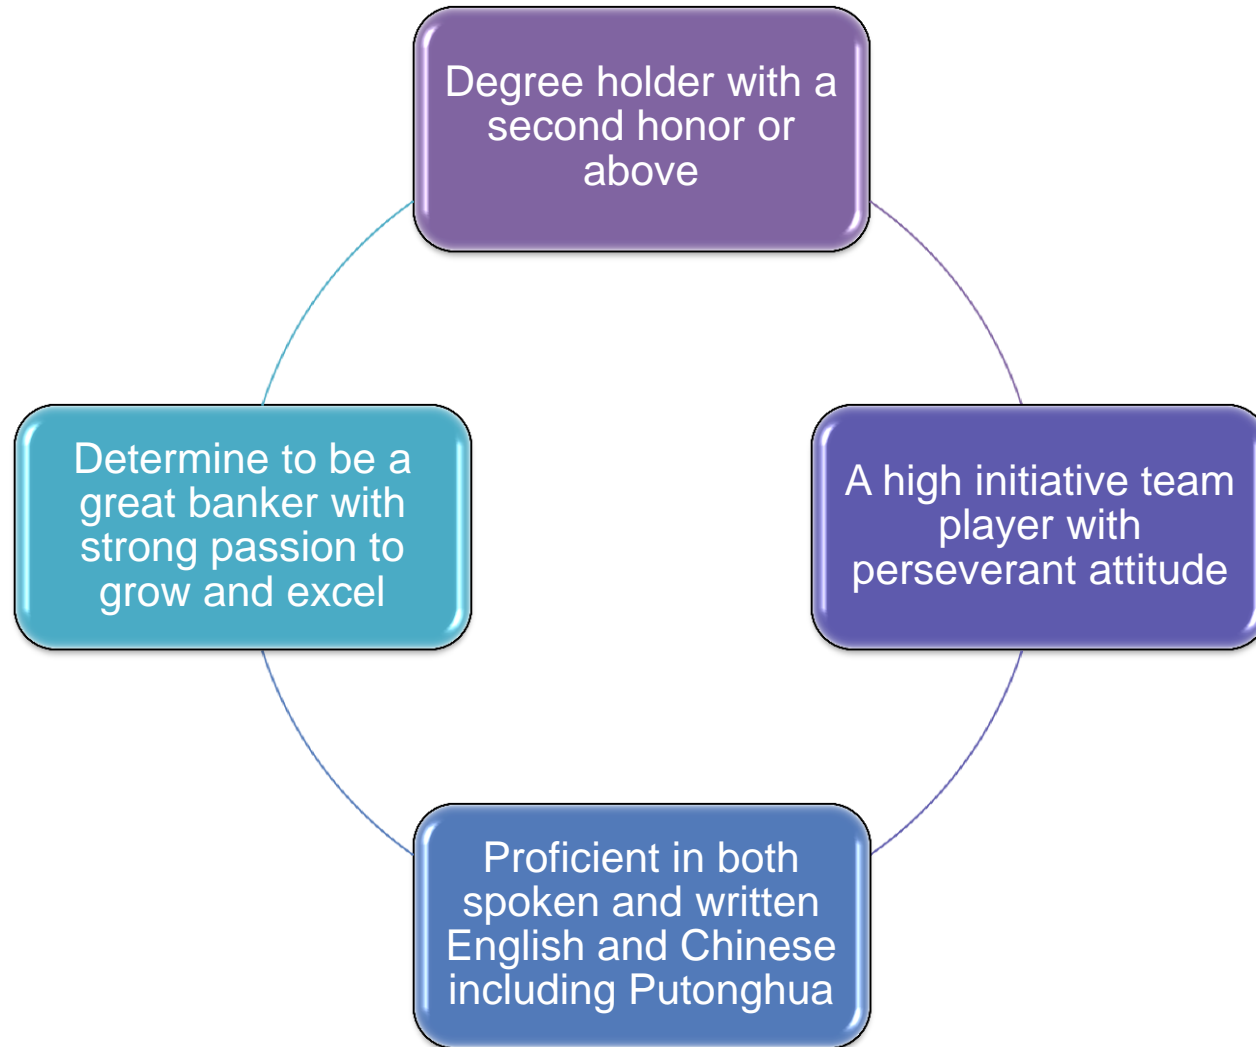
Degree holder with a second honor or above

Determine to be a great banker with strong passion to grow and excel

A high initiative team player with perseverant attitude

Proficient in both spoken and written English and Chinese including Putonghua